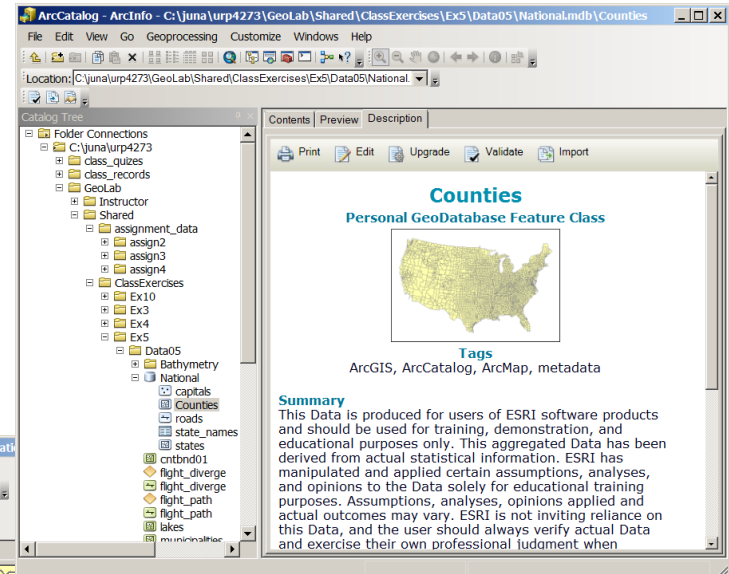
ArcCatalog - ArcInfo - C:\juna\urp4273\GeoLab\Shared\ClassExercises\Ex5\Data05\National.mdb\Counties

File Edit View Go Geoprocessing Customize Windows Help

Location: C:\juna\urp4273\GeoLab\Shared\ClassExercises\Ex5\Data05\National.

Catalog Tree

Folder Connections
C:\juna\urp4273
class_quizes
class_records
GeoLab
Instructor
Shared
assignment_data
assign2
assign3
assign4
ClassExercises
Ex10
Ex3
Ex4
Ex5
Data05
Bathymetry
National
capitals
Counties
roads
state_names
states
cntbnd01
flight_diverge
flight_diverge
flight_path
flight_path
lakes
municipalities

Contents Preview Description

Print Edit Upgrade Validate Import

Counties

Personal GeoDatabase Feature Class

Tags

ArcGIS, ArcCatalog, ArcMap, metadata

Summary

This Data is produced for users of ESRI software products and should be used for training, demonstration, and educational purposes only. This aggregated Data has been derived from actual statistical information. ESRI has manipulated and applied certain assumptions, analyses, and opinions to the Data solely for educational training purposes. Assumptions, analyses, opinions applied and actual outcomes may vary. ESRI is not inviting reliance on this Data, and the user should always verify actual Data and exercise their own professional judgment when